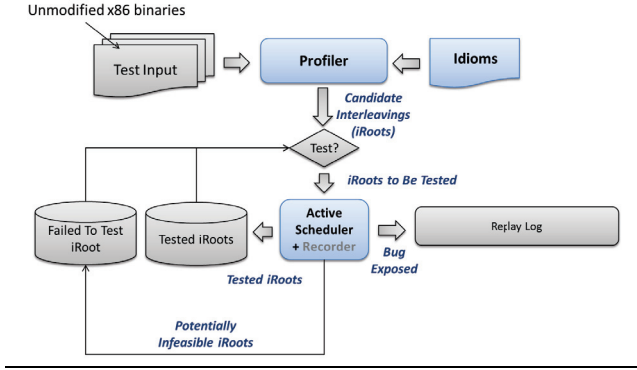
Unmodified x86 binaries

Test Input

Profiler

Idioms

Candidate Interleavings (iRoots)

Test?

iRoots to Be Tested

Failed To Test iRoot

Tested iRoots

Active Scheduler + Recorder

Bug Exposed

Replay Log

Tested iRoots

Potentially Infeasible iRoots